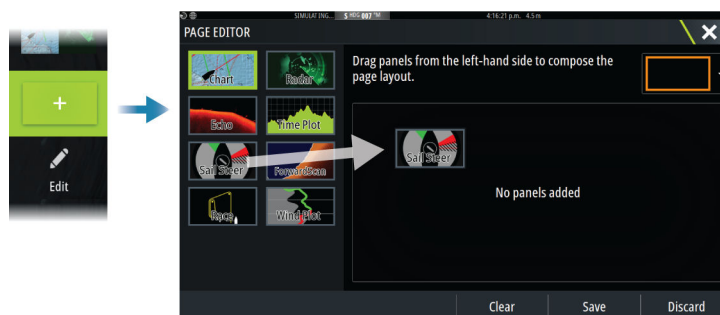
+

Edit

SIMULATING... S HDG 097 °M 4:16:21 p.m. 4.5 m

PAGE EDITOR

Chart
Radar
Echo
Time Plot
SailSteer
ForwardScan
Race
Wind Plot

Drag panels from the left-hand side to compose the page layout.

SailSteer

No panels added

Clear
Save
Discard